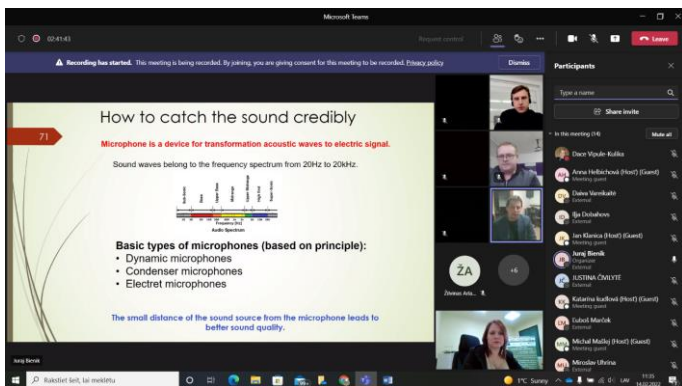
Microsoft Teams

02:41:43

Request control

Leave

Recording has started. This meeting is being recorded. By joining, you are giving consent for this meeting to be recorded. Privacy policy

Dismiss

Participants

Type a name

Share invite

In this meeting (14)

Mute all

How to catch the sound credibly

71

Microphone is a device for transformation acoustic waves to electric signal.

Sound waves belong to the frequency spectrum from 20Hz to 20kHz.

Audio Spectrum

Basic types of microphones (based on principle):
• Dynamic microphones
• Condenser microphones
• Electret microphones

The small distance of the sound source from the microphone leads to better sound quality.

ŽA

Žilvinas Aria...

+6

Dace Vipule-Kulika

Anna Helbichová (Host) (Guest)
Meeting guest

Daiva Varnikaitė
External

Ilja Dobahovs
External

Jan Klanica (Host) (Guest)
Meeting guest

Juraj Bienik
Organizer
External

JUSTINA ČIVILYTĖ
External

Katarina Izaďková (Host) (Guest)
Meeting guest

Ľuboš Marček
External

Michal Mašlej (Host) (Guest)
Meeting guest

Miroslav Uhrina
External

Juraj Bienik

Rakstiet šeit, lai meklētu

1°C Sunny

LAV

11:35
14.02.2022